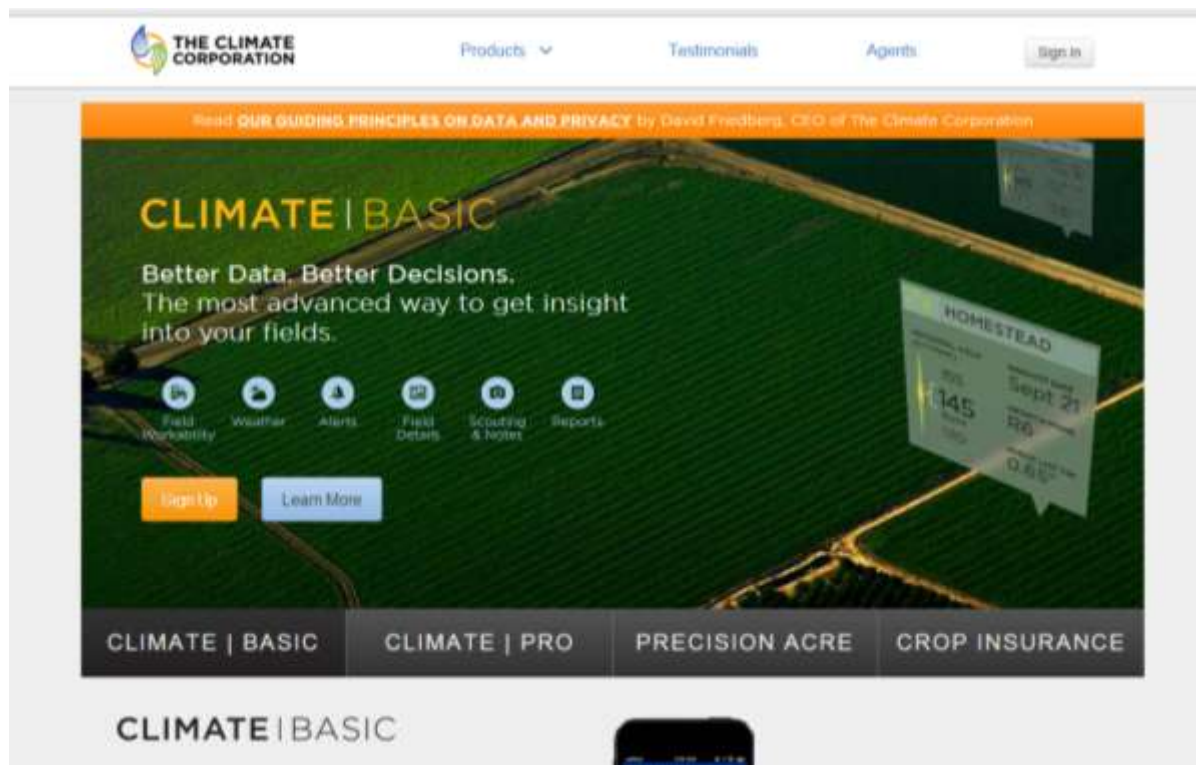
THE CLIMATE CORPORATION

Products

Testimonials

Agents

Sign In

Read OUR GUIDING PRINCIPLES ON DATA AND PRIVACY by David Friedberg, CEO of The Climate Corporation

CLIMATE | BASIC

Better Data. Better Decisions.
The most advanced way to get insight into your fields.

Field Workability

Weather

Alerts

Field Details

Scouting & Notes

Reports

Sign Up

Learn More

HOMESTEAD

145

Sept 21

R6

0.65

CLIMATE | BASIC

CLIMATE | PRO

PRECISION ACRE

CROP INSURANCE

CLIMATE | BASIC